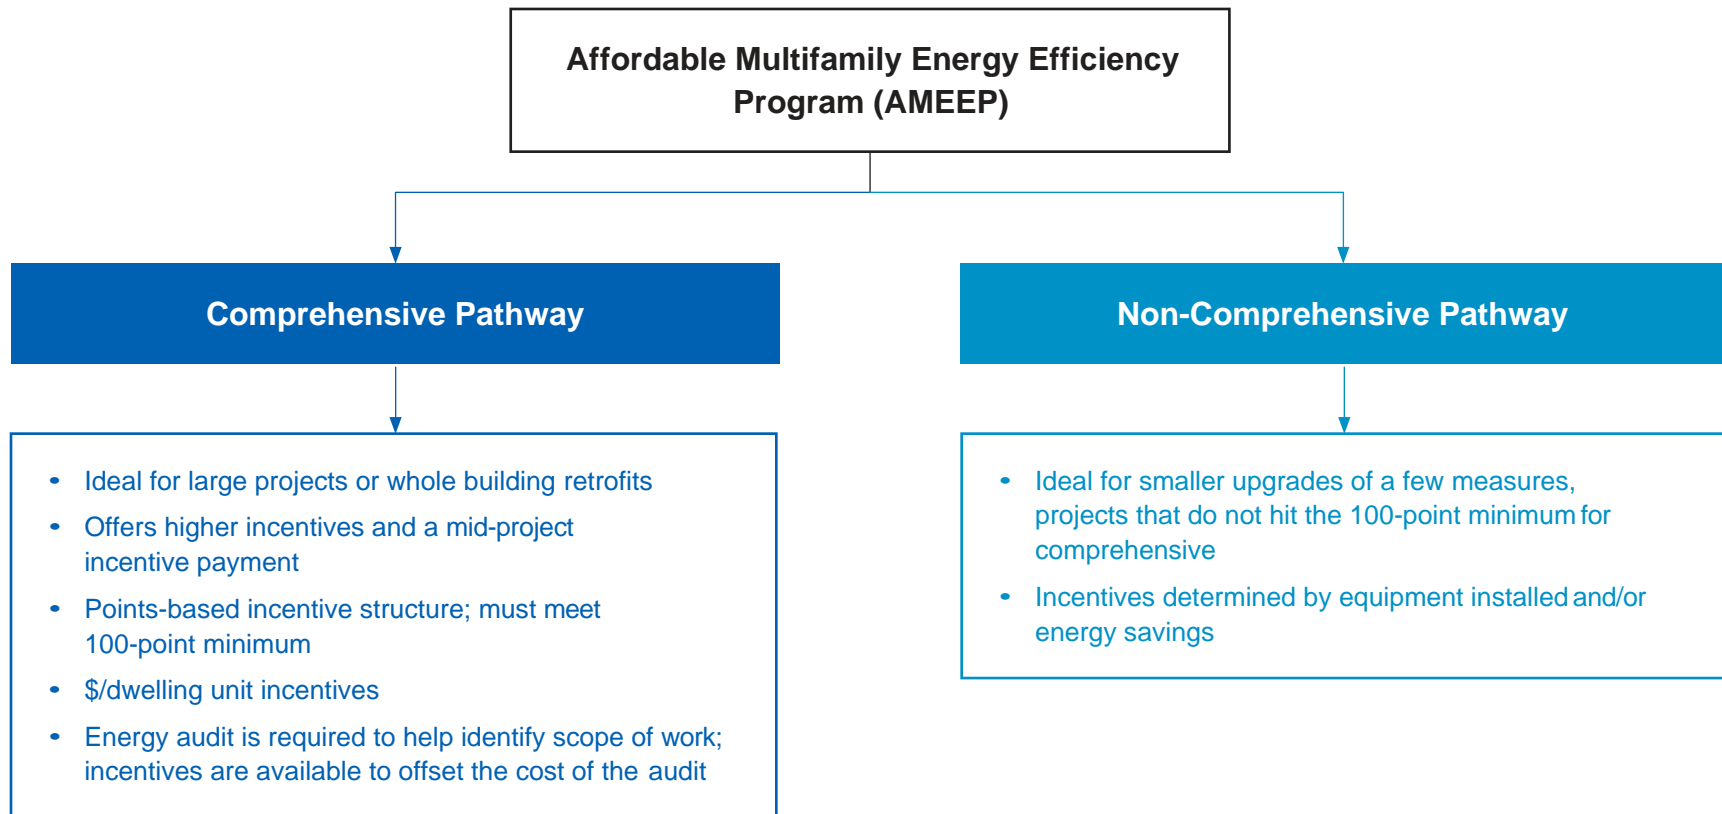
Affordable Multifamily Energy Efficiency Program (AMEEP)

Comprehensive Pathway

- Ideal for large projects or whole building retrofits
- Offers higher incentives and a mid-project incentive payment
- Points-based incentive structure; must meet 100-point minimum
- \$/dwelling unit incentives
- Energy audit is required to help identify scope of work; incentives are available to offset the cost of the audit

Non-Comprehensive Pathway

- Ideal for smaller upgrades of a few measures, projects that do not hit the 100-point minimum for comprehensive
- Incentives determined by equipment installed and/or energy savings